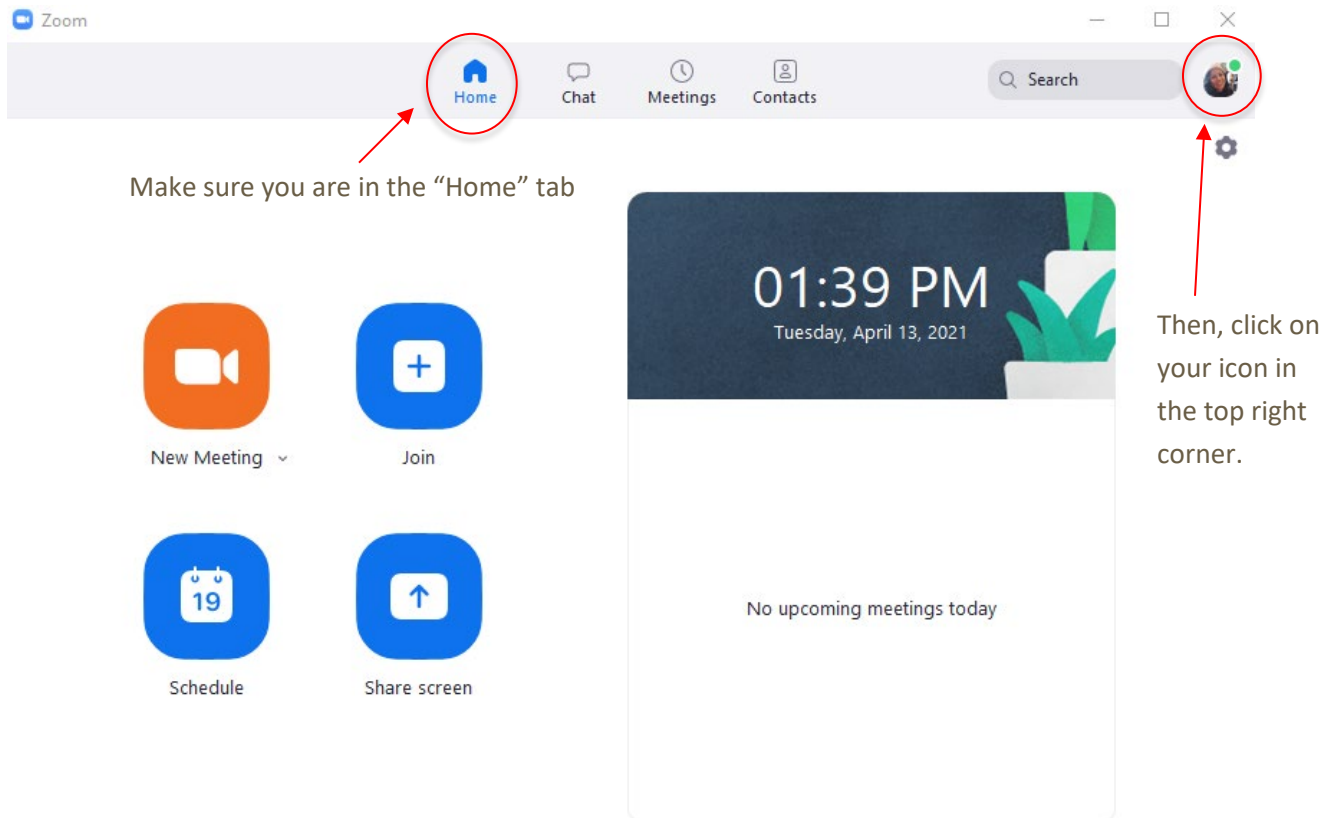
Zoom

Home
Chat
Meetings
Contacts
Search

Make sure you are in the “Home” tab

01:39 PM
Tuesday, April 13, 2021

Then, click on your icon in the top right corner.

New Meeting
Join

19
Schedule
Share screen

No upcoming meetings today